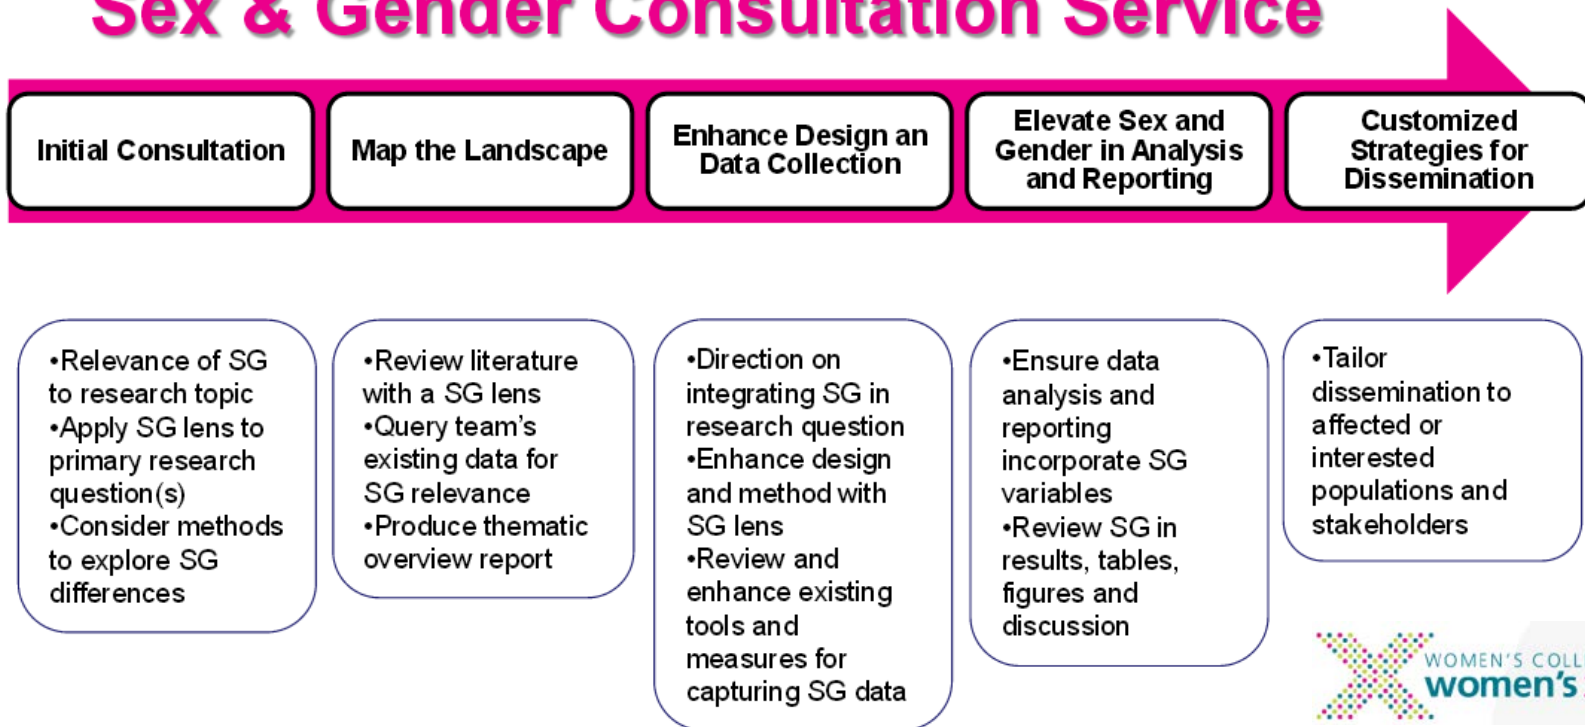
Sex & Gender Consultation Service

Initial Consultation

Map the Landscape

Enhance Design an Data Collection

Elevate Sex and Gender in Analysis and Reporting

Customized Strategies for Dissemination

•Relevance of SG to research topic
•Apply SG lens to primary research question(s)
•Consider methods to explore SG differences

•Review literature with a SG lens
•Query team's existing data for SG relevance
•Produce thematic overview report

•Direction on integrating SG in research question
•Enhance design and method with SG lens
•Review and enhance existing tools and measures for capturing SG data

•Ensure data analysis and reporting incorporate SG variables
•Review SG in results, tables, figures and discussion

•Tailor dissemination to affected or interested populations and stakeholders

WOMEN'S COLL
women's